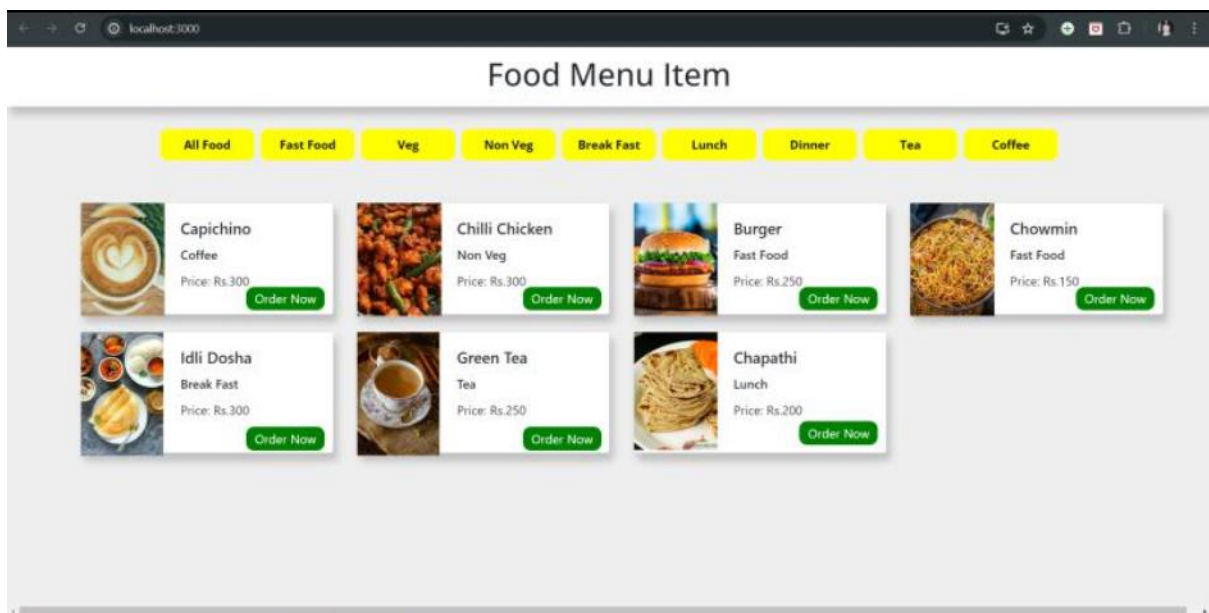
localhost:3000

Food Menu Item

All Food
Fast Food
Veg
Non Veg
Break Fast
Lunch
Dinner
Tea
Coffee

Capichino
Coffee
Price: Rs.300
Order Now

Chilli Chicken
Non Veg
Price: Rs.300
Order Now

Burger
Fast Food
Price: Rs.250
Order Now

Chowmin
Fast Food
Price: Rs.150
Order Now

Idli Dosha
Break Fast
Price: Rs.300
Order Now

Green Tea
Tea
Price: Rs.250
Order Now

Chapathi
Lunch
Price: Rs.200
Order Now